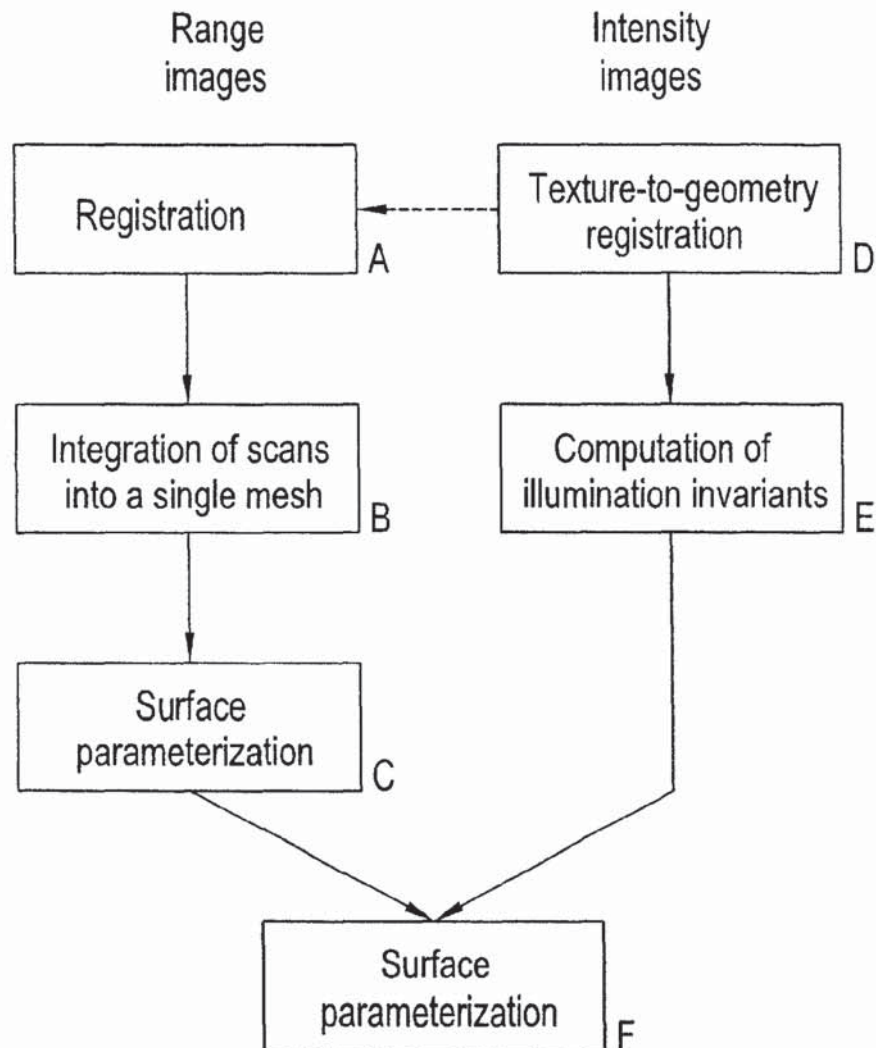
Range images

Intensity images

Registration

A

Texture-to-geometry registration

D

Integration of scans into a single mesh

B

Computation of illumination invariants

E

Surface parameterization

C

Surface parameterization

F